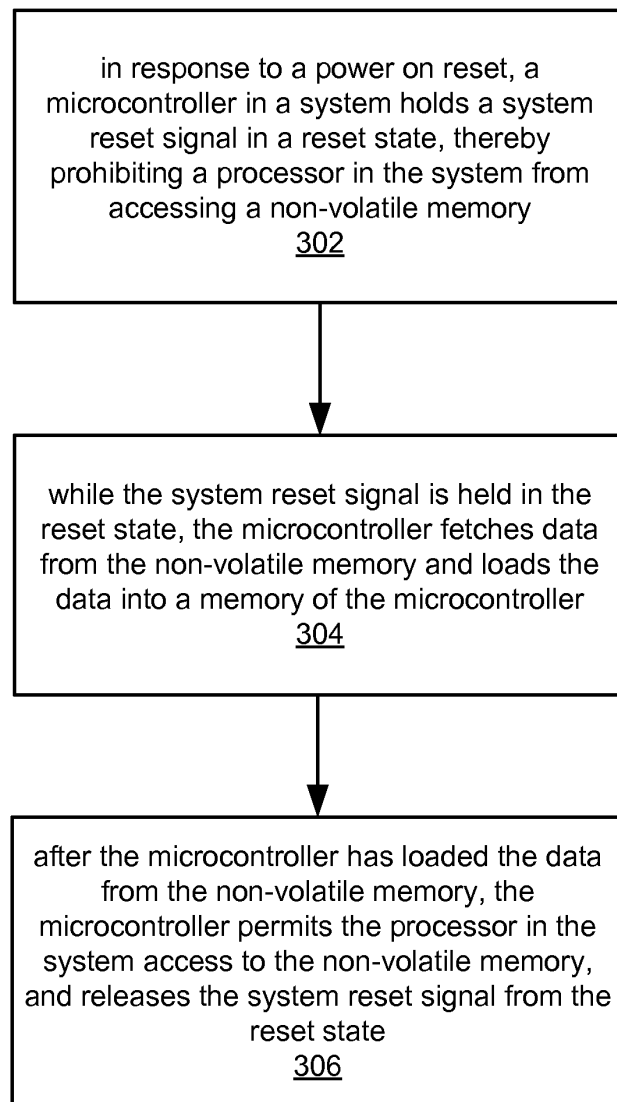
in response to a power on reset, a microcontroller in a system holds a system reset signal in a reset state, thereby prohibiting a processor in the system from accessing a non-volatile memory
302

while the system reset signal is held in the reset state, the microcontroller fetches data from the non-volatile memory and loads the data into a memory of the microcontroller
304

after the microcontroller has loaded the data from the non-volatile memory, the microcontroller permits the processor in the system access to the non-volatile memory, and releases the system reset signal from the reset state
306